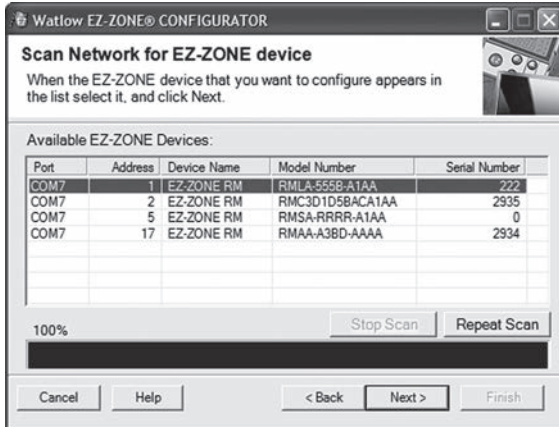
Watlow EZ-ZONE® CONFIGURATOR

Scan Network for EZ-ZONE device

When the EZ-ZONE device that you want to configure appears in the list select it, and click Next.

Available EZ-ZONE Devices:

| Port | Address | Device Name | Model Number | Serial Number |
|---|---|---|---|---|
| COM7 | 1 | EZ-ZONE RM | RMLA-555B-A1AA | 222 |
| COM7 | 2 | EZ-ZONE RM | RMC3D1D5BACA1AA | 2935 |
| COM7 | 5 | EZ-ZONE RM | RMSA-RRRR-A1AA | 0 |
| COM7 | 17 | EZ-ZONE RM | RMAA-A3BD-AAAA | 2934 |

100%

Stop Scan

Repeat Scan

Cancel

Help

< Back

Next >

Finish